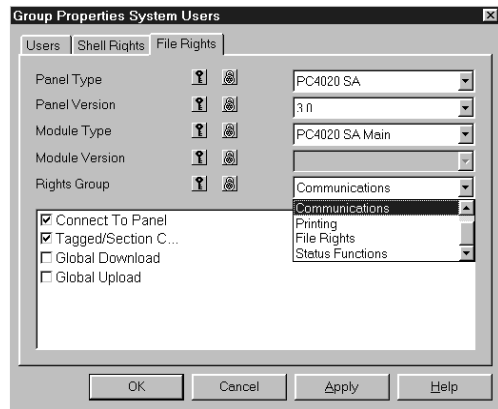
Group Properties System Users

Users | Shell Rights | File Rights

Panel Type | PC4020 SA
Panel Version | 3.0
Module Type | PC4020 SA Main
Module Version
Rights Group | Communications

Communications
Printing
File Rights
Status Functions

☑ Connect To Panel
☑ Tagged/Section C...
☐ Global Download
☐ Global Upload

OK | Cancel | Apply | Help